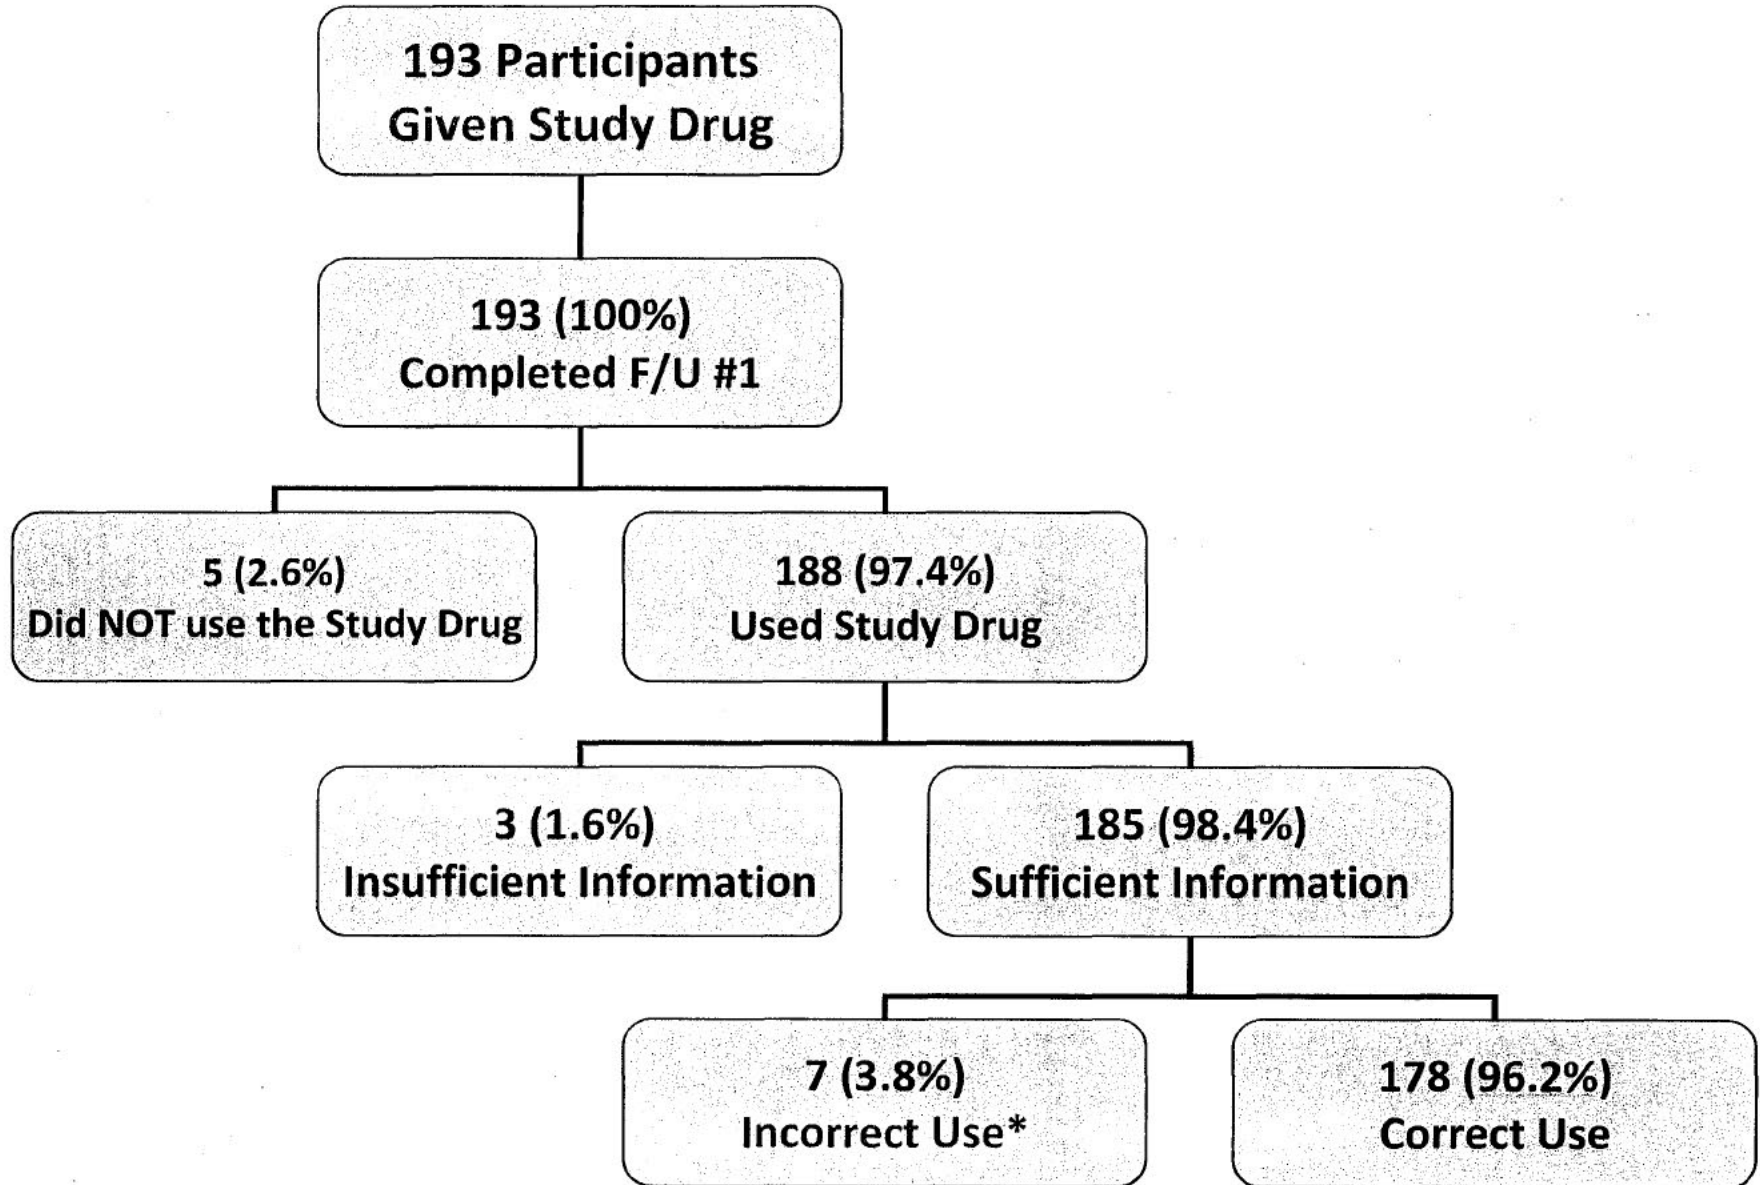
193 Participants
Given Study Drug

193 (100%)
Completed F/U #1

5 (2.6%)
Did NOT use the Study Drug

188 (97.4%)
Used Study Drug

3 (1.6%)
Insufficient Information

185 (98.4%)
Sufficient Information

7 (3.8%)
Incorrect Use*

178 (96.2%)
Correct Use